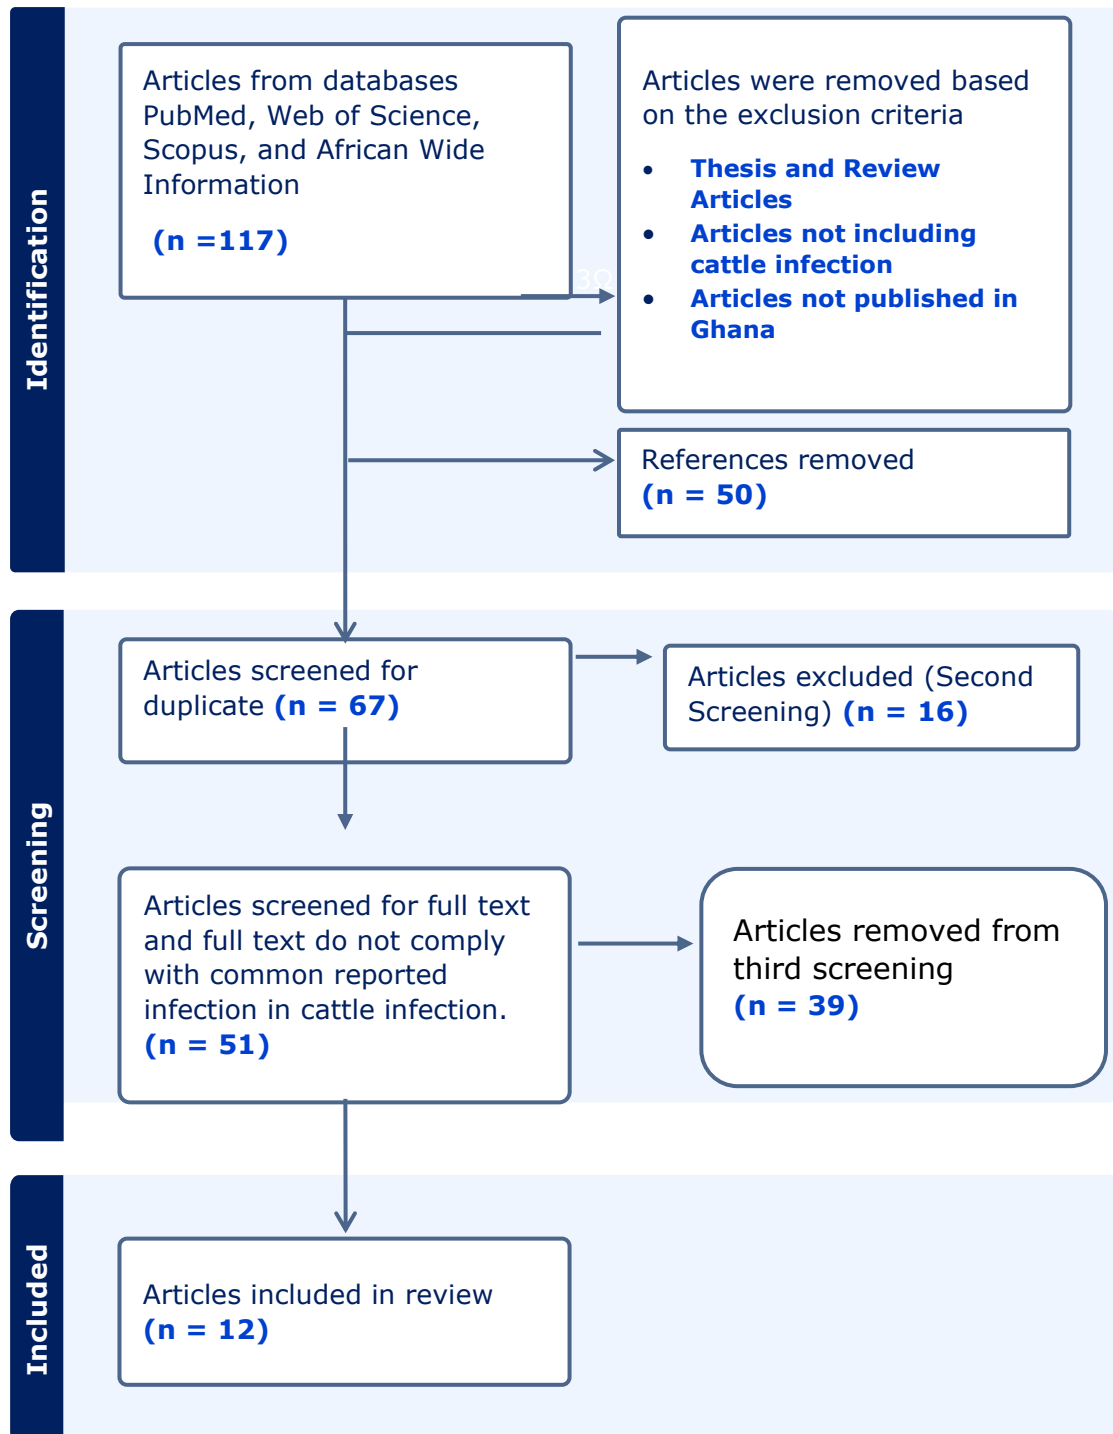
Identification

Articles from databases PubMed, Web of Science, Scopus, and African Wide Information

(n =117)

Articles were removed based on the exclusion criteria

- Thesis and Review Articles
- Articles not including cattle infection
- Articles not published in Ghana

References removed
(n = 50)

Screening

Articles screened for duplicate (n = 67)

Articles excluded (Second Screening) (n = 16)

Articles screened for full text and full text do not comply with common reported infection in cattle infection.
(n = 51)

Articles removed from third screening
(n = 39)

Included

Articles included in review
(n = 12)